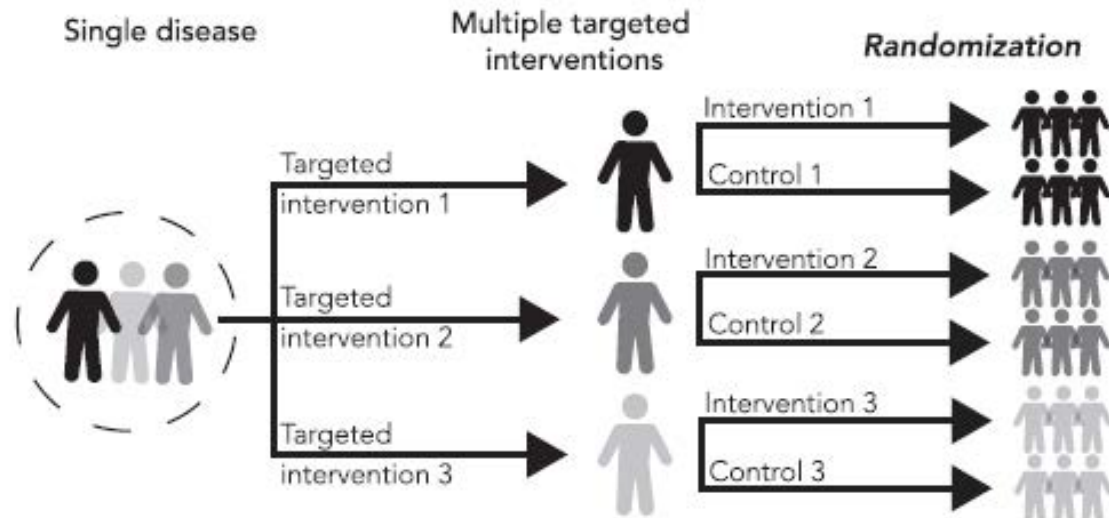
Single disease

Multiple targeted interventions

Randomization

Targeted intervention 1

Targeted intervention 2

Targeted intervention 3

Intervention 1

Control 1

Intervention 2

Control 2

Intervention 3

Control 3